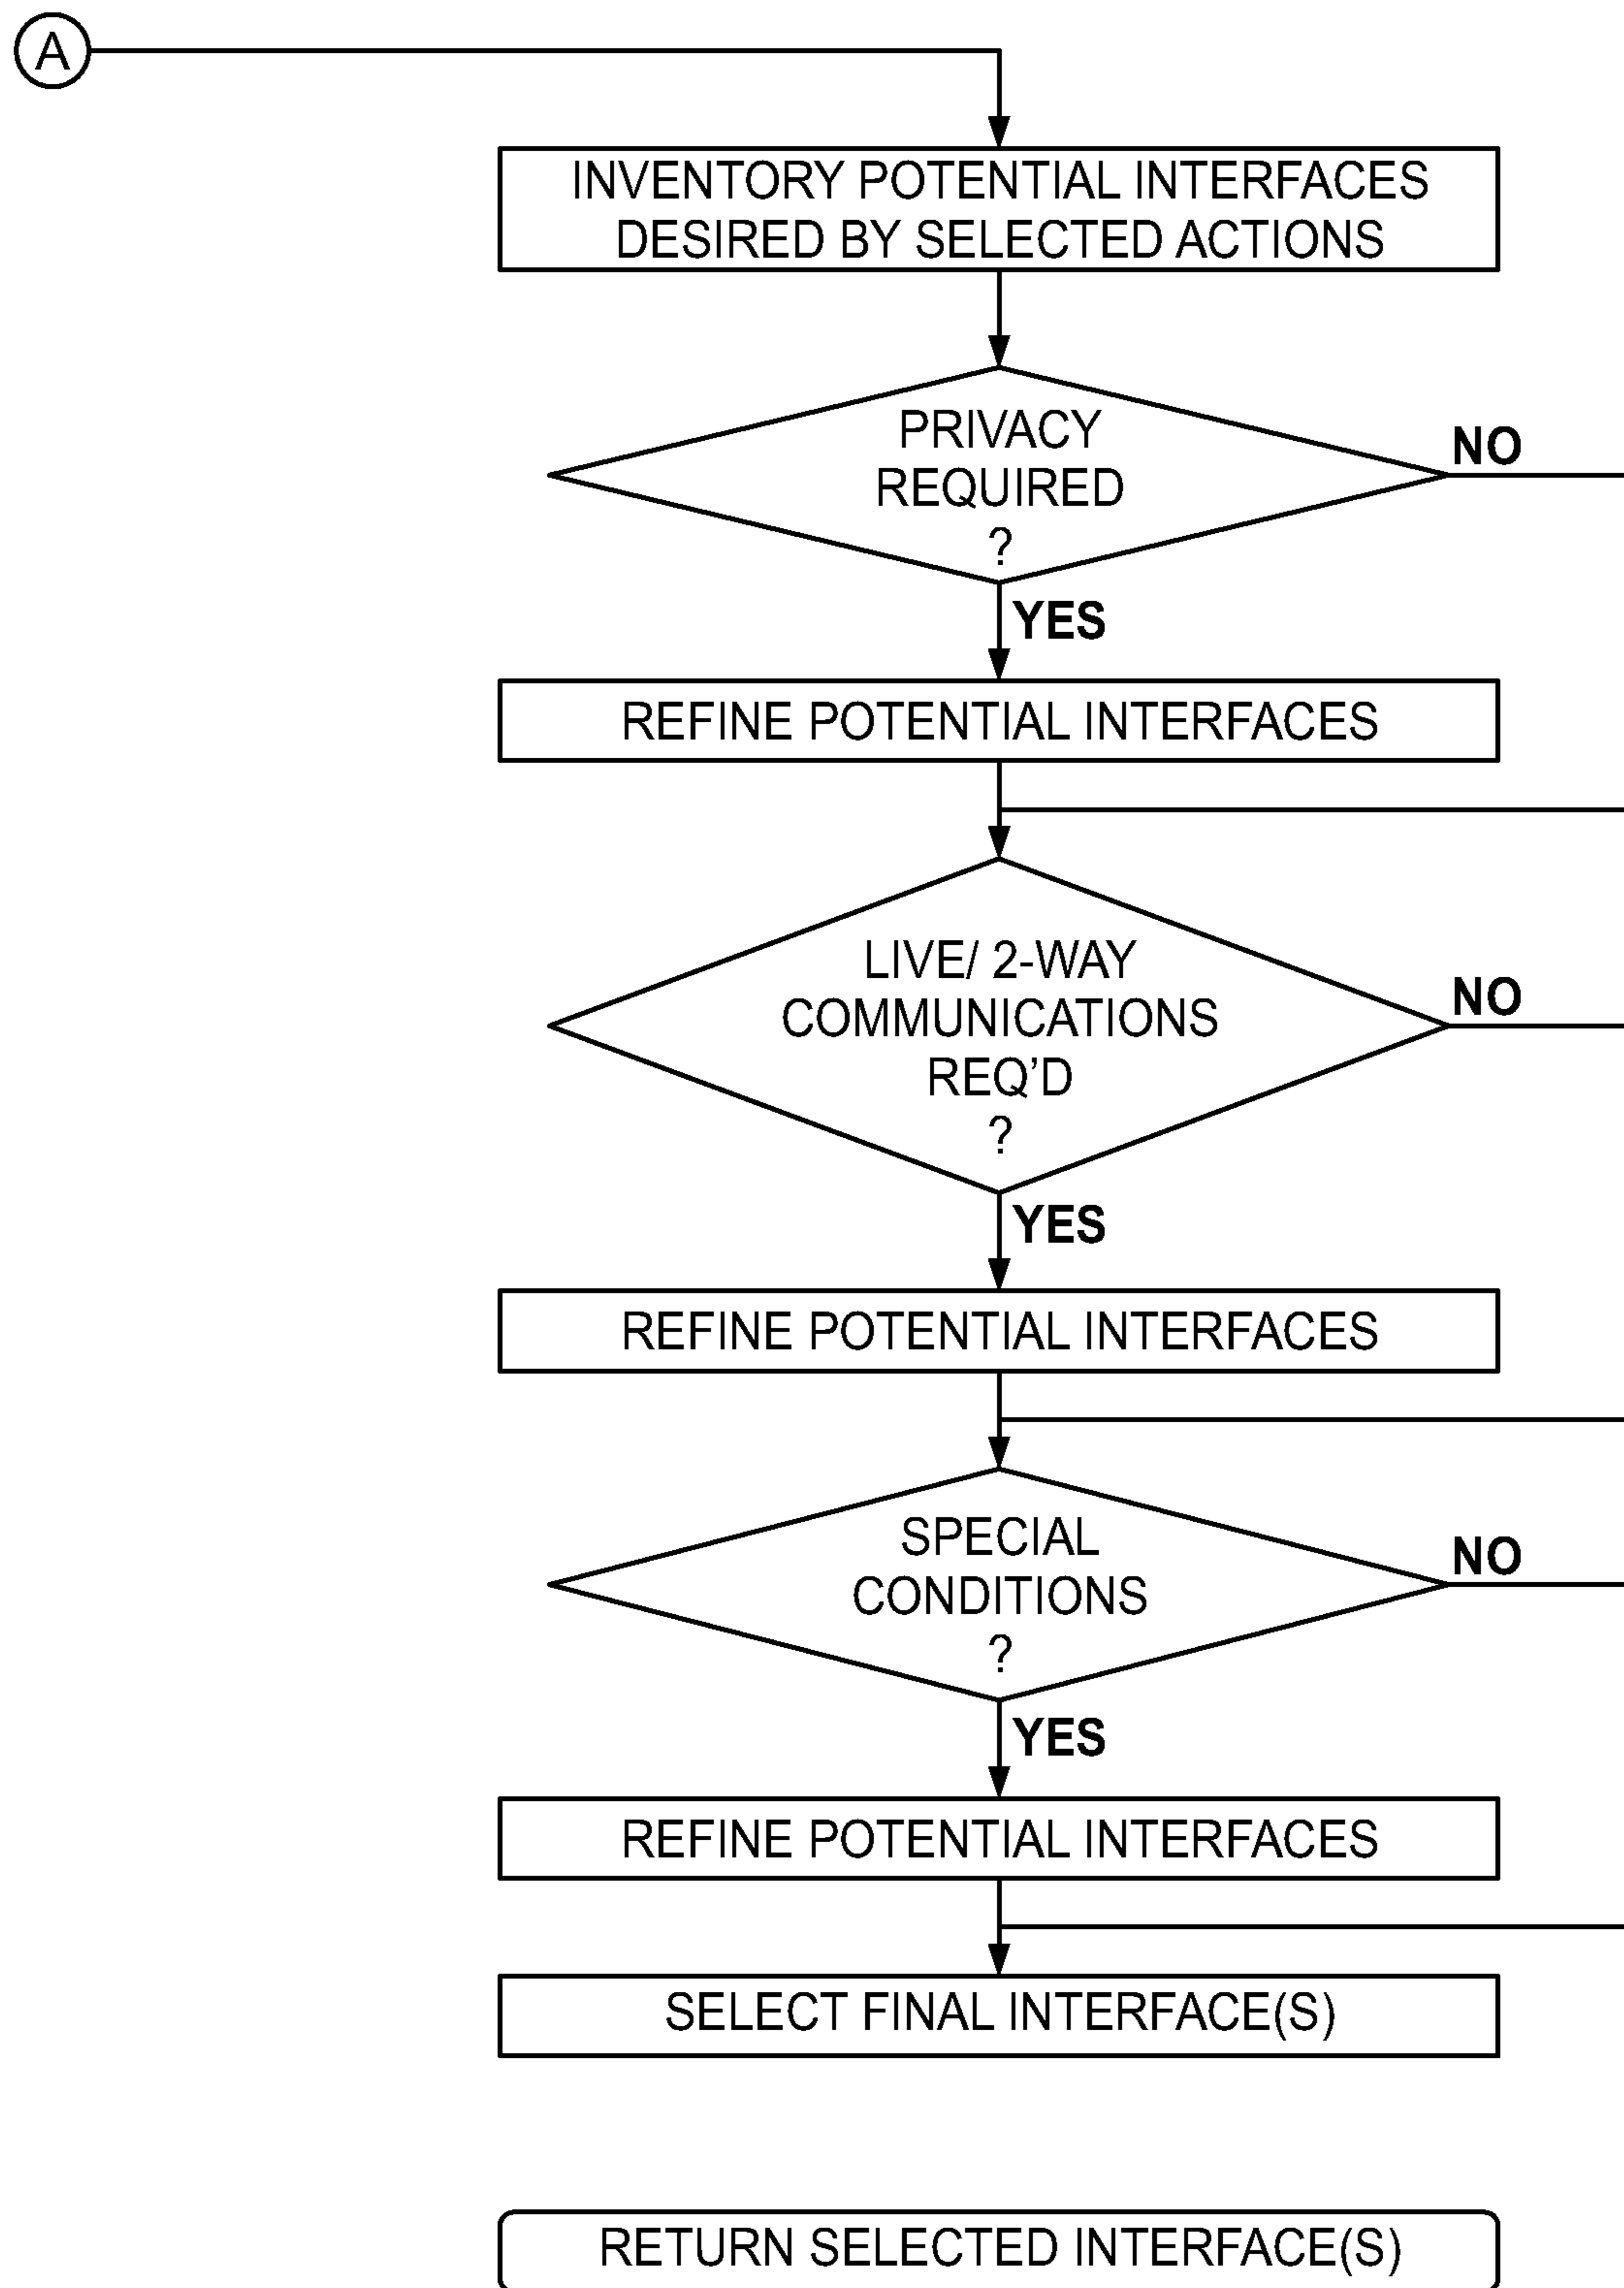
A

INVENTORY POTENTIAL INTERFACES DESIRED BY SELECTED ACTIONS

PRIVACY REQUIRED ?

NO

YES

REFINE POTENTIAL INTERFACES

LIVE/ 2-WAY COMMUNICATIONS REQ'D ?

NO

YES

REFINE POTENTIAL INTERFACES

SPECIAL CONDITIONS ?

NO

YES

REFINE POTENTIAL INTERFACES

SELECT FINAL INTERFACE(S)

RETURN SELECTED INTERFACE(S)